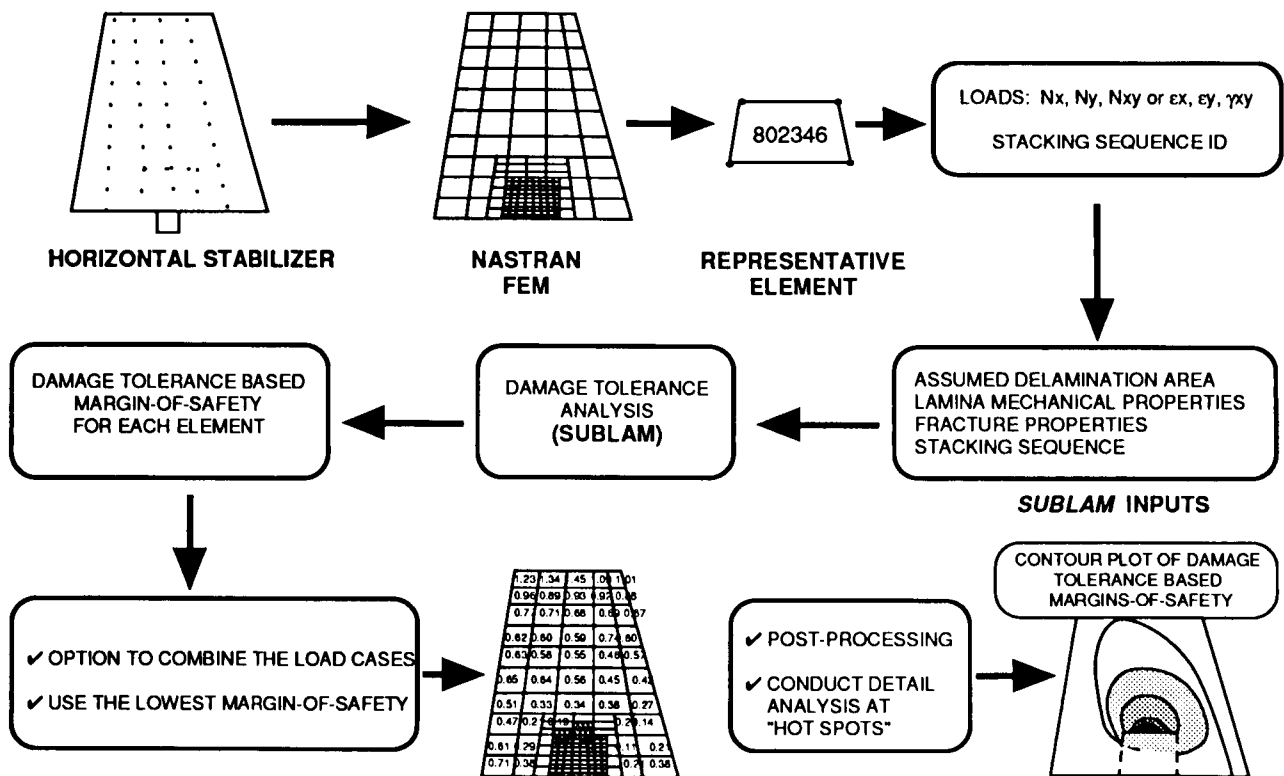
HORIZONTAL STABILIZER

NASTRAN FEM

802346

REPRESENTATIVE ELEMENT

LOADS: Nx, Ny, Nxy or εx, εy, γxy

STACKING SEQUENCE ID

ASSUMED DELAMINATION AREA
LAMINA MECHANICAL PROPERTIES
FRACTURE PROPERTIES
STACKING SEQUENCE

SUBLAM INPUTS

DAMAGE TOLERANCE ANALYSIS (SUBLAM)

DAMAGE TOLERANCE BASED MARGIN-OF-SAFETY FOR EACH ELEMENT

✔ OPTION TO COMBINE THE LOAD CASES

✔ USE THE LOWEST MARGIN-OF-SAFETY

1.23 1.34 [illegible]45 1.0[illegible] 1.01
0.96 0.89 0.93 0.97 0.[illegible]8
0.7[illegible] 0.71 0.68 0.6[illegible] 0.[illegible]7
0.62 0.60 0.59 0.7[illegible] 0.60
0.63 0.58 0.55 0.48 0.57
0.65 0.64 0.56 0.45 0.42
0.51 0.33 0.34 0.36 0.27
0.47 0.2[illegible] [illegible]19 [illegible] 0.2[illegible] 0.14
0.81 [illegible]29 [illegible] 0.1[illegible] 0.21
0.71 0.3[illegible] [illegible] 0.7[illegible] 0.38

✔ POST-PROCESSING

✔ CONDUCT DETAIL ANALYSIS AT "HOT SPOTS"

CONTOUR PLOT OF DAMAGE TOLERANCE BASED MARGINS-OF-SAFETY